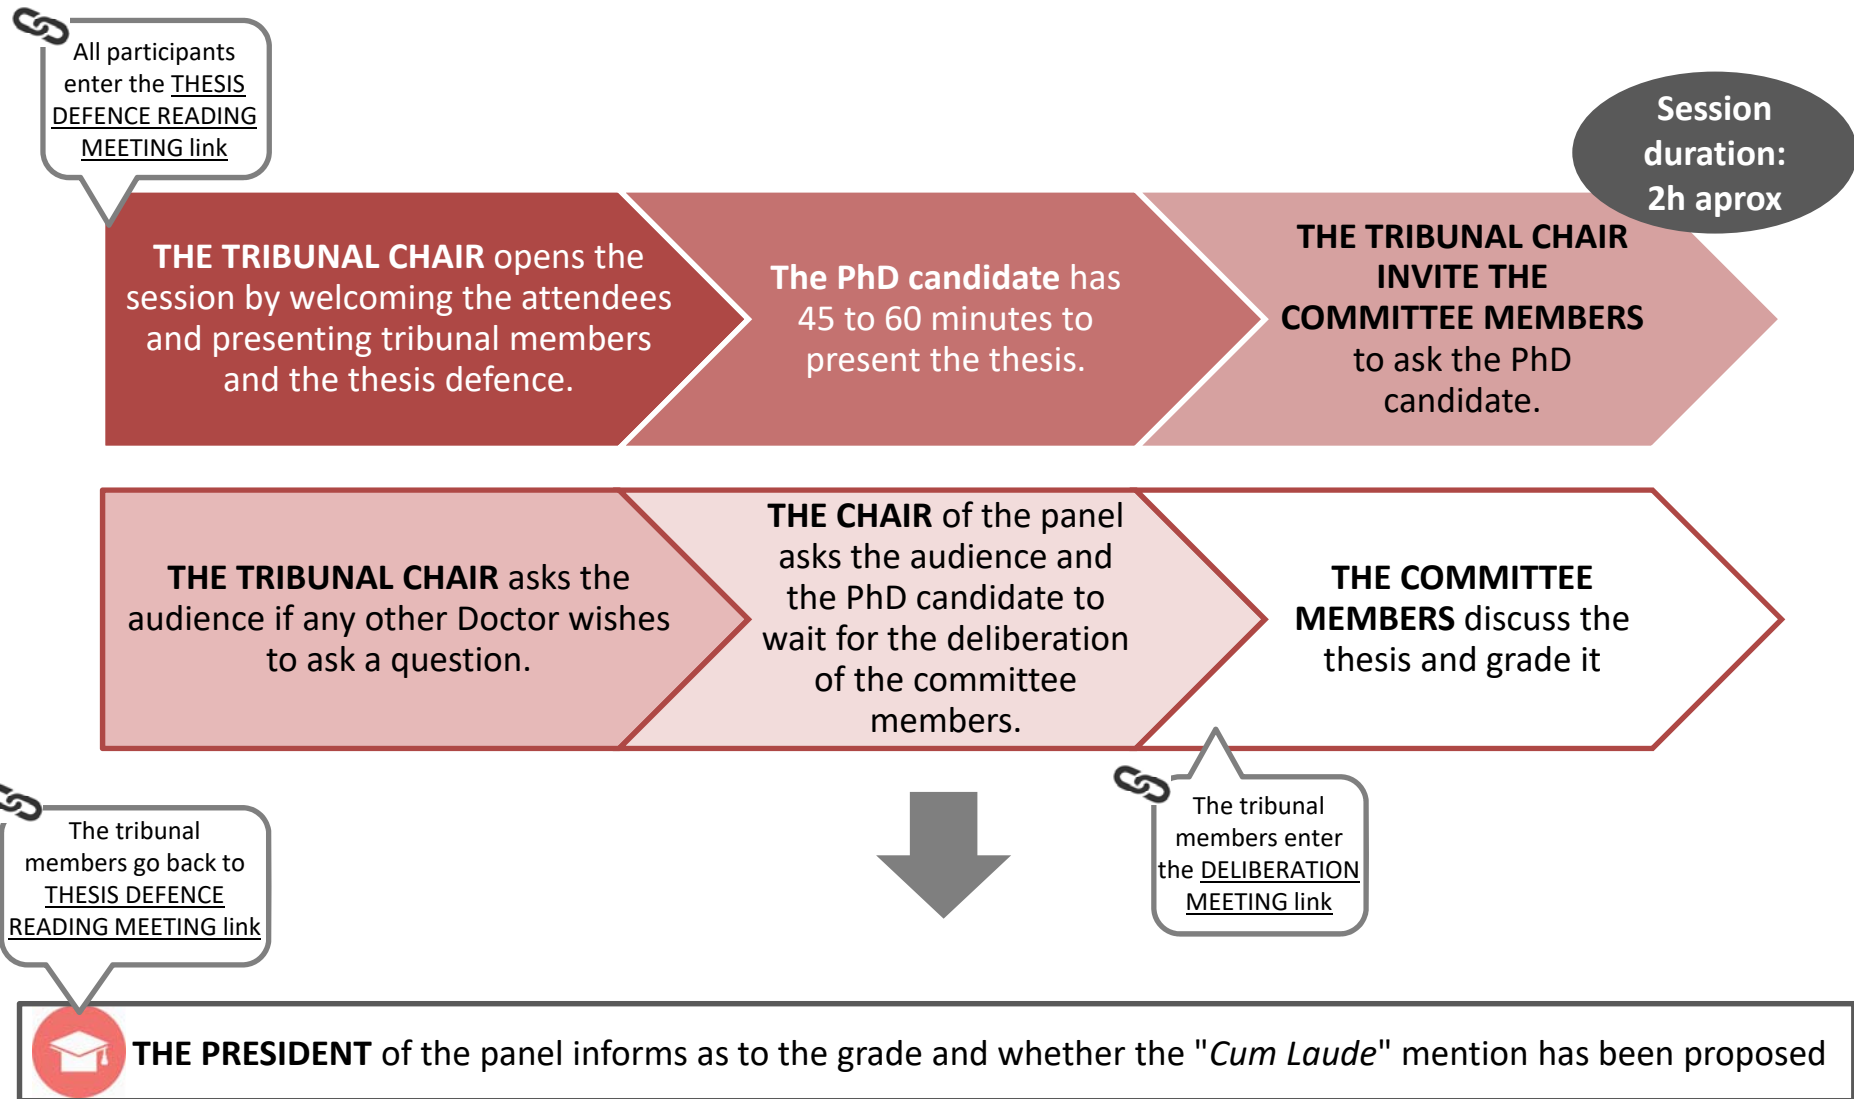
All participants enter the THESIS DEFENCE READING MEETING link

Session duration: 2h aprox

THE TRIBUNAL CHAIR opens the session by welcoming the attendees and presenting tribunal members and the thesis defence.

The PhD candidate has 45 to 60 minutes to present the thesis.

THE TRIBUNAL CHAIR INVITE THE COMMITTEE MEMBERS to ask the PhD candidate.

THE TRIBUNAL CHAIR asks the audience if any other Doctor wishes to ask a question.

THE CHAIR of the panel asks the audience and the PhD candidate to wait for the deliberation of the committee members.

THE COMMITTEE MEMBERS discuss the thesis and grade it

The tribunal members go back to THESIS DEFENCE READING MEETING link

The tribunal members enter the DELIBERATION MEETING link

THE PRESIDENT of the panel informs as to the grade and whether the "Cum Laude" mention has been proposed